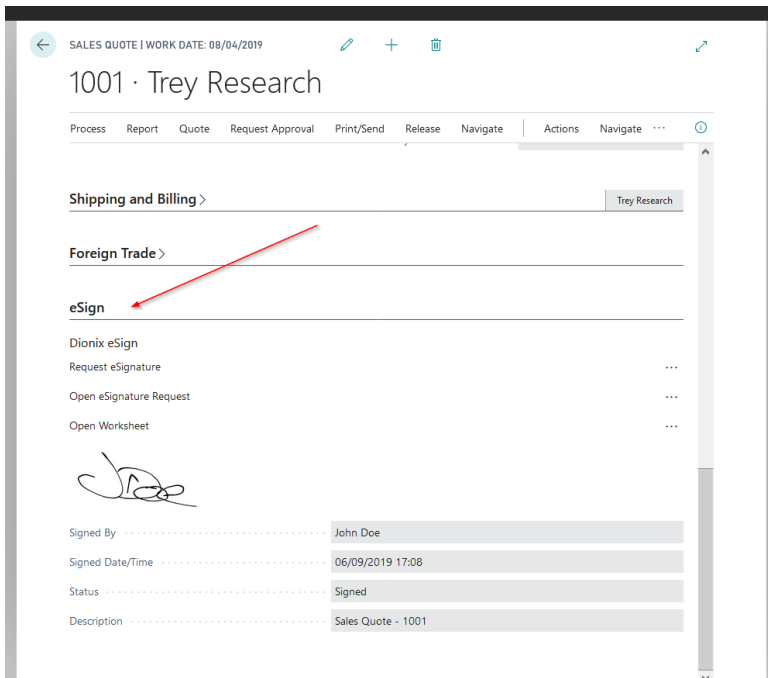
SALES QUOTE | WORK DATE: 08/04/2019

1001 · Trey Research

Process Report Quote Request Approval Print/Send Release Navigate Actions Navigate ···

Shipping and Billing >

Trey Research

Foreign Trade >

eSign

Dionix eSign

Request eSignature ···

Open eSignature Request ···

Open Worksheet ···

Signed By John Doe

Signed Date/Time 06/09/2019 17:08

Status Signed

Description Sales Quote - 1001